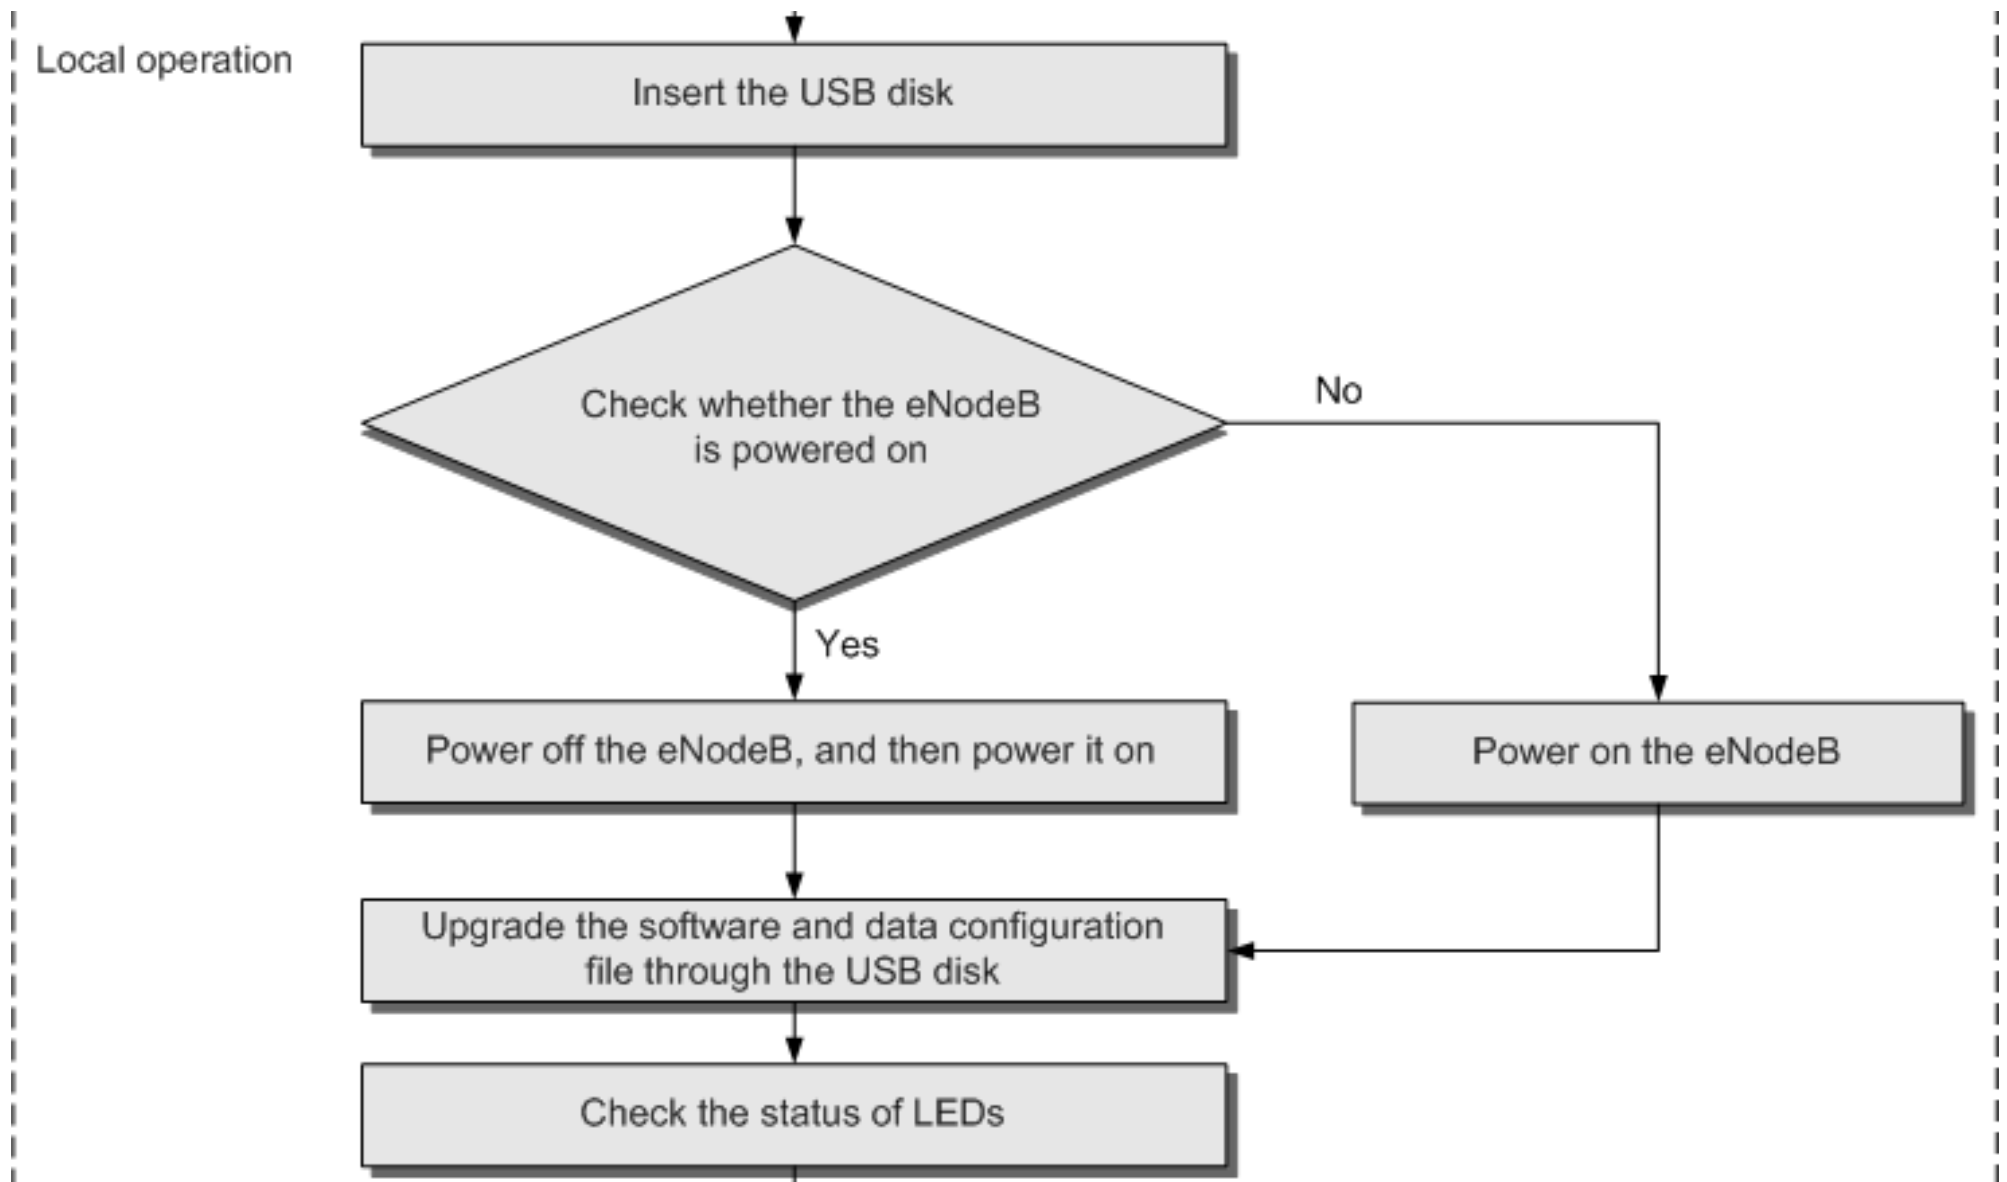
Local operation

Insert the USB disk

Check whether the eNodeB is powered on

No

Yes

Power off the eNodeB, and then power it on

Power on the eNodeB

Upgrade the software and data configuration file through the USB disk

Check the status of LEDs